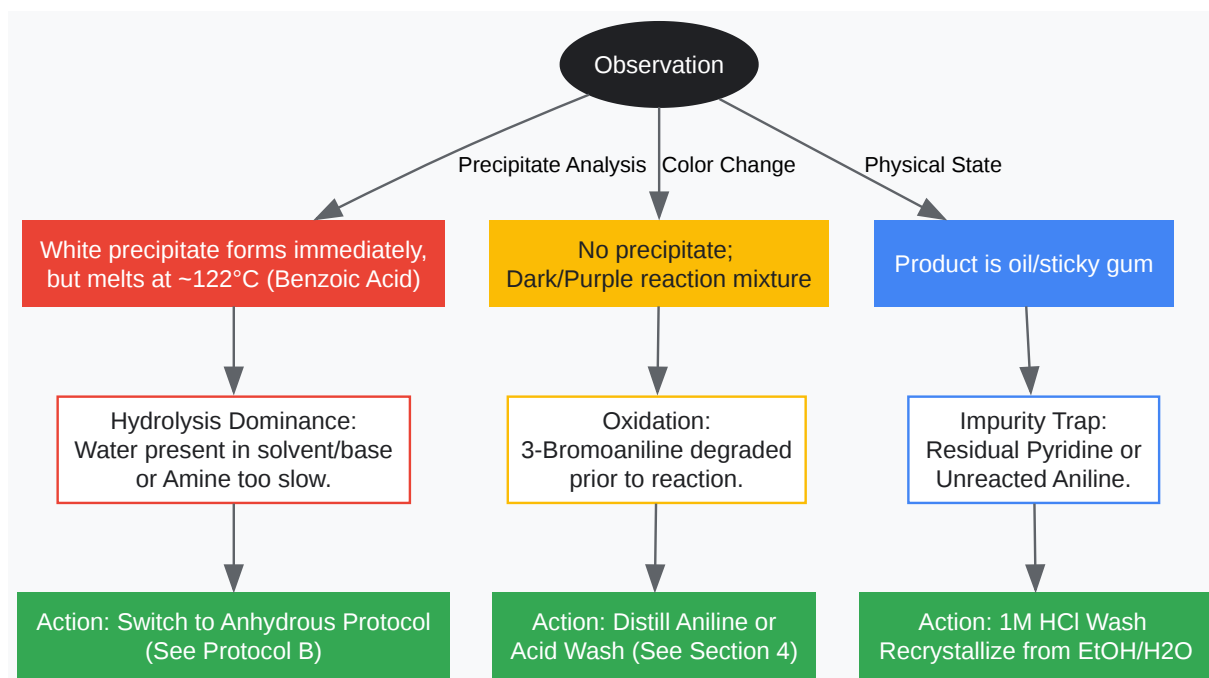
Observation

Precipitate Analysis

Color Change

Physical State

White precipitate forms immediately, but melts at ~122°C (Benzoic Acid)

No precipitate; Dark/Purple reaction mixture

Product is oil/sticky gum

Hydrolysis Dominance: Water present in solvent/base or Amine too slow.

Oxidation: 3-Bromoaniline degraded prior to reaction.

Impurity Trap: Residual Pyridine or Unreacted Aniline.

Action: Switch to Anhydrous Protocol (See Protocol B)

Action: Distill Aniline or Acid Wash (See Section 4)

Action: 1M HCl Wash Recrystallize from EtOH/H2O